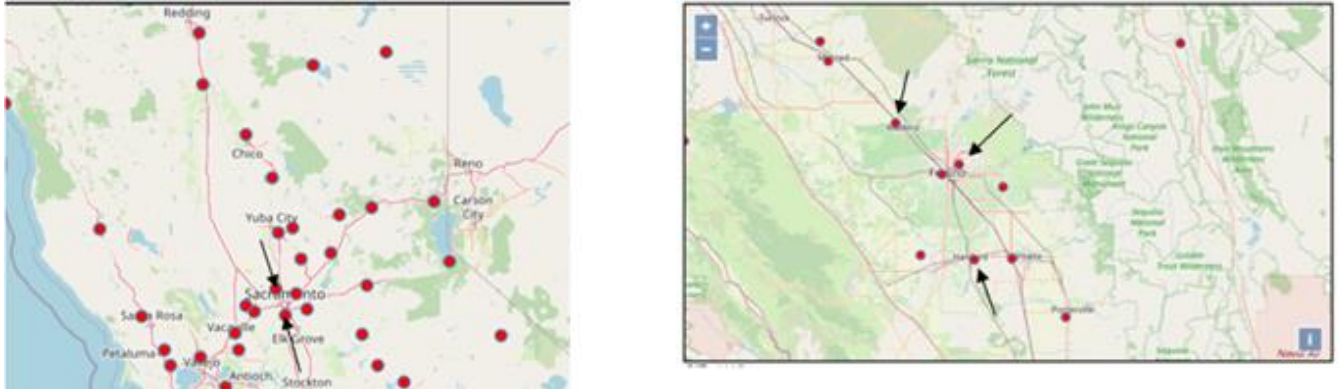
Redding

Chico

Reno

Carson City

Yuba City

Sacramento

Santa Rosa

Vacaville

Elk Grove

Petaluma

Vallejo

Antioch

Stockton

+

−

Merced

Sierra National Forest

Madera

Fresno

John Muir Wilderness

Kings Canyon National Park

Giant Sequoia National Monument

Sequoia National Park

Hanford

Visalia

Golden Trout Wilderness

Porterville

i